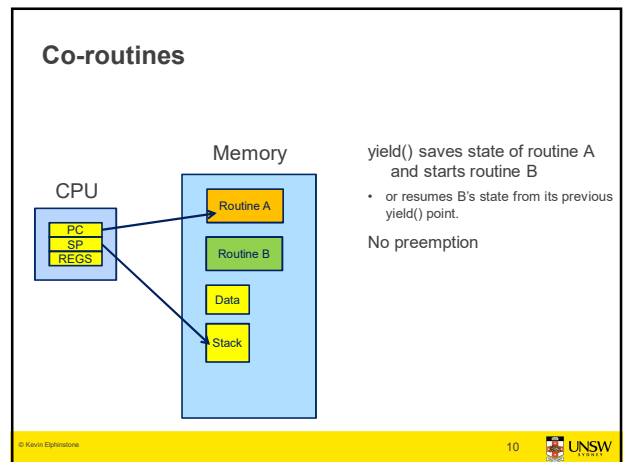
Co-routines

Memory

CPU

PC
SP
REGS

Routine A

Routine B

Data

Stack

yield() saves state of routine A and starts routine B

• or resumes B's state from its previous yield() point.

No preemption

© Kevin Elphinstone

10

UNSW SYDNEY